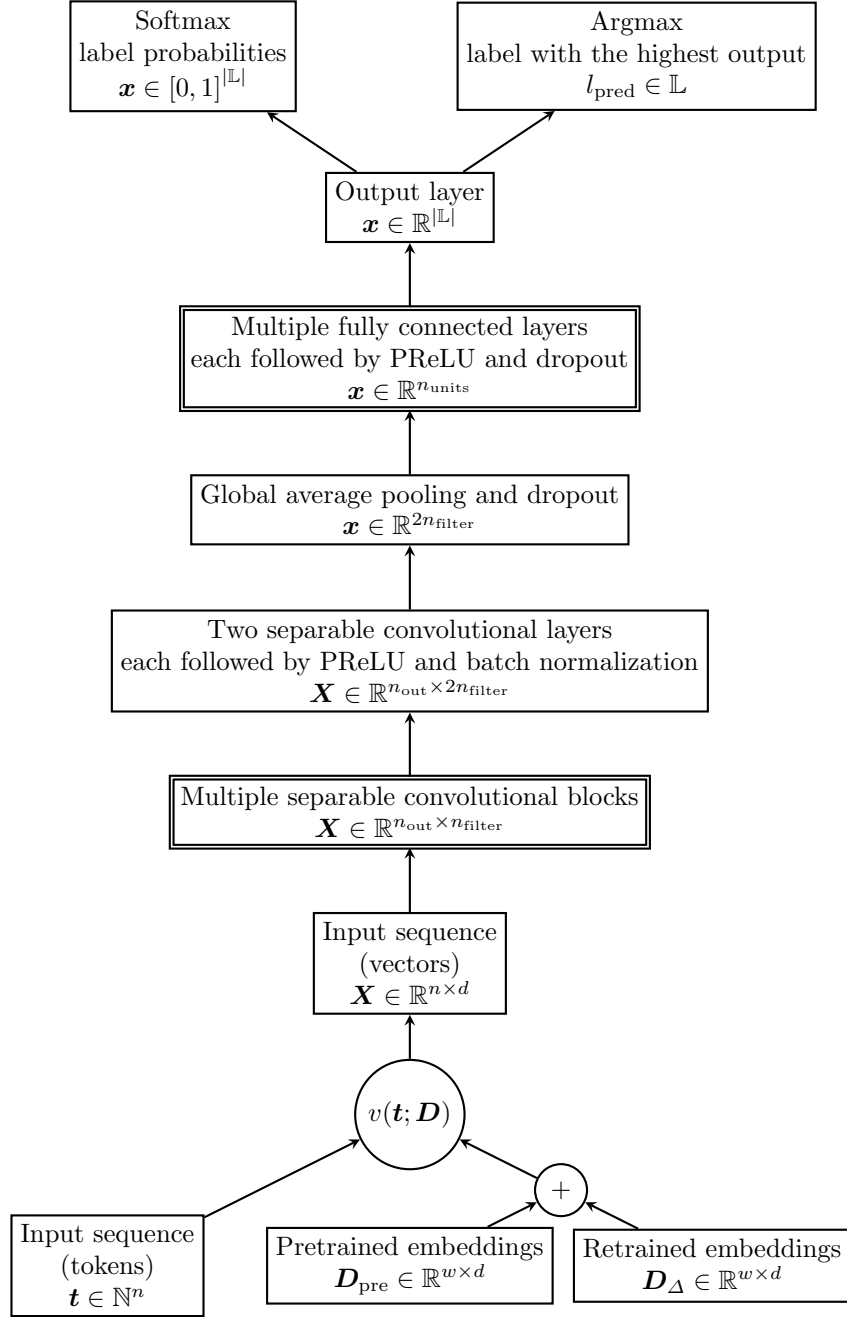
Softmax
label probabilities
$\boldsymbol{x} \in [0,1]^{|\mathbb{L}|}$

Argmax
label with the highest output
$l_{\text{pred}} \in \mathbb{L}$

Output layer
$\boldsymbol{x} \in \mathbb{R}^{|\mathbb{L}|}$

Multiple fully connected layers
each followed by PReLU and dropout
$\boldsymbol{x} \in \mathbb{R}^{n_{\text{units}}}$

Global average pooling and dropout
$\boldsymbol{x} \in \mathbb{R}^{2n_{\text{filter}}}$

Two separable convolutional layers
each followed by PReLU and batch normalization
$\boldsymbol{X} \in \mathbb{R}^{n_{\text{out}} \times 2n_{\text{filter}}}$

Multiple separable convolutional blocks
$\boldsymbol{X} \in \mathbb{R}^{n_{\text{out}} \times n_{\text{filter}}}$

Input sequence
(vectors)
$\boldsymbol{X} \in \mathbb{R}^{n \times d}$

$v(\boldsymbol{t}; \boldsymbol{D})$

$+$

Input sequence
(tokens)
$\boldsymbol{t} \in \mathbb{N}^n$

Pretrained embeddings
$\boldsymbol{D}_{\text{pre}} \in \mathbb{R}^{w \times d}$

Retrained embeddings
$\boldsymbol{D}_{\Delta} \in \mathbb{R}^{w \times d}$